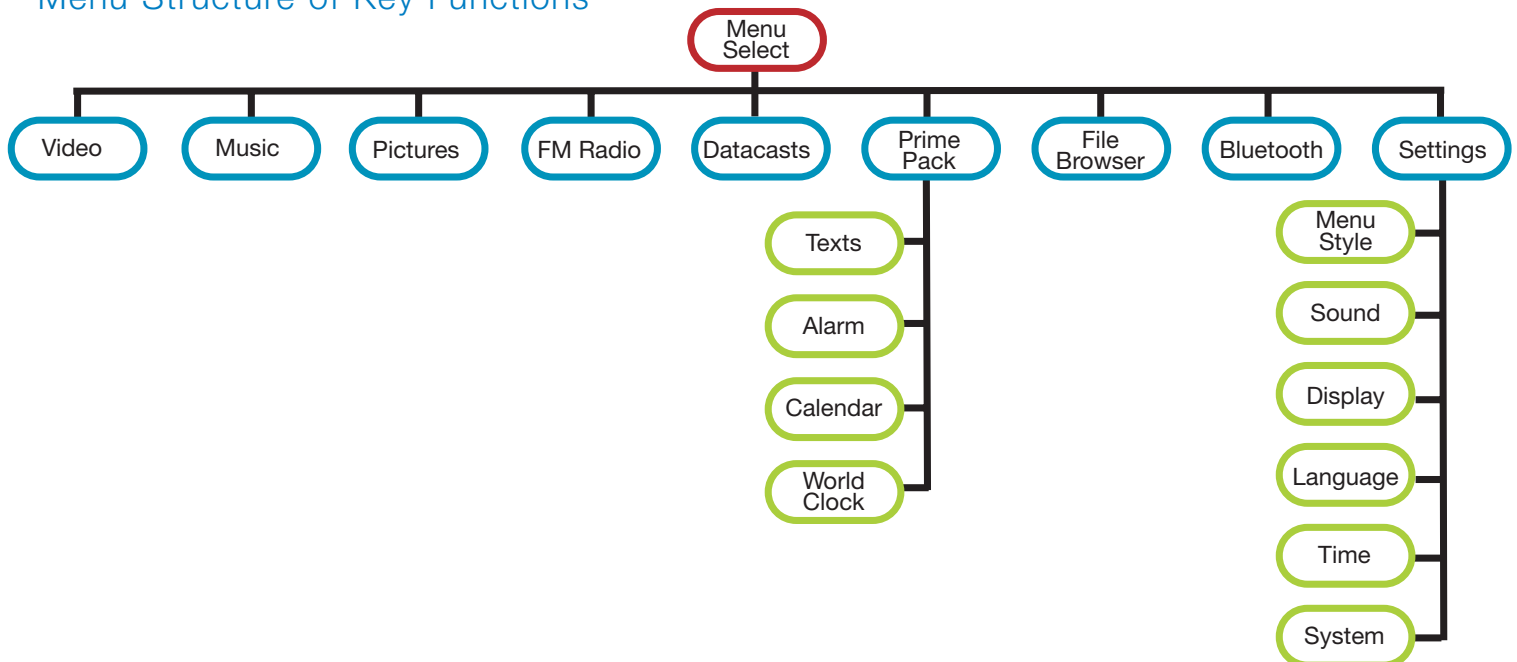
Menu Structure of Key Functions

Menu Select

Video

Music

Pictures

FM Radio

Datacasts

Prime Pack

File Browser

Bluetooth

Settings

Texts

Alarm

Calendar

World Clock

Menu Style

Sound

Display

Language

Time

System